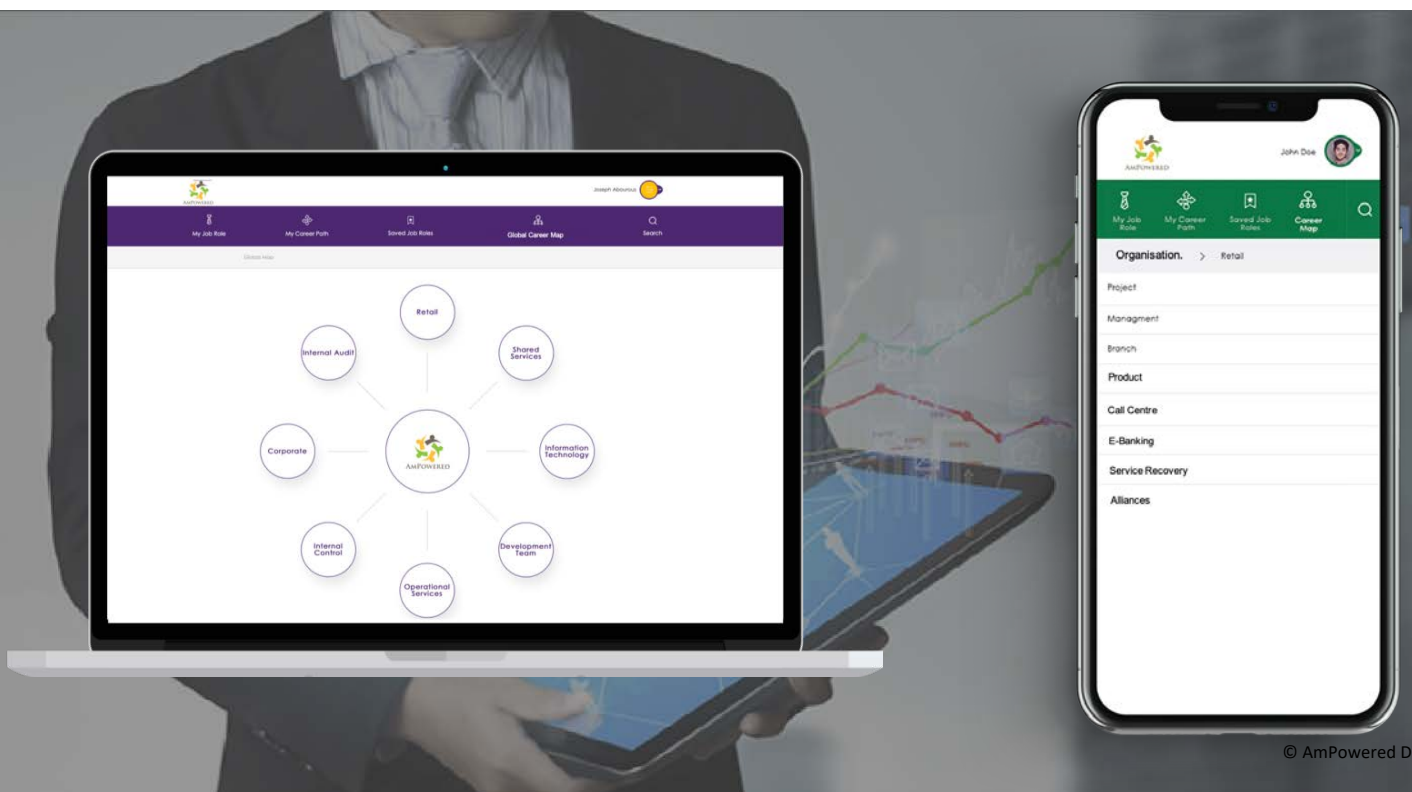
AmPowered

Joseph Abourous

My Job Role
My Career Path
Saved Job Roles
Global Career Map
Search

Global Map

Retail
Internal Audit
Shared Services
Corporate
AmPowered
Information Technology
Internal Control
Development Team
Operational Services

AmPowered
John Doe

My Job Role
My Career Path
Saved Job Roles
Career Map

Organisation. > Retail

Project
Managment
Branch
Product
Call Centre
E-Banking
Service Recovery
Alliances

© AmPowered D